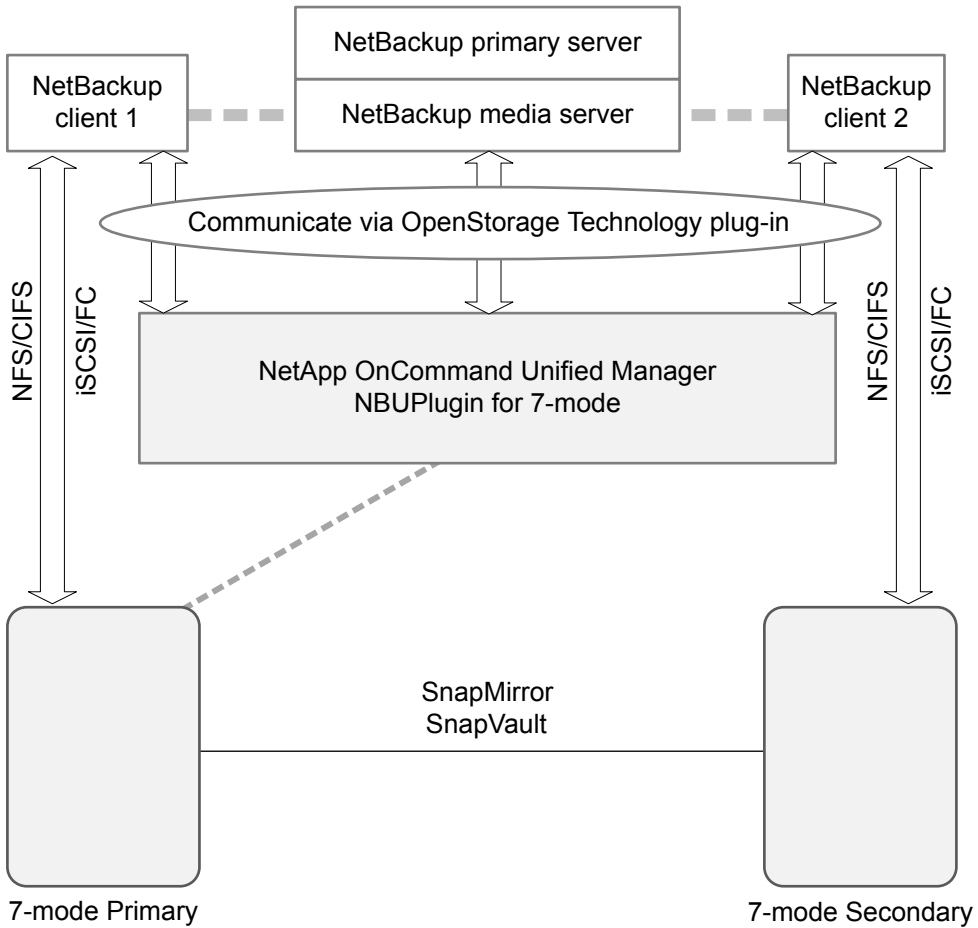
NetBackup primary server

NetBackup media server

NetBackup client 1

NetBackup client 2

Communicate via OpenStorage Technology plug-in

NFS/CIFS

iSCSI/FC

NFS/CIFS

iSCSI/FC

NetApp OnCommand Unified Manager
NBUPlugin for 7-mode

SnapMirror
SnapVault

7-mode Primary

7-mode Secondary